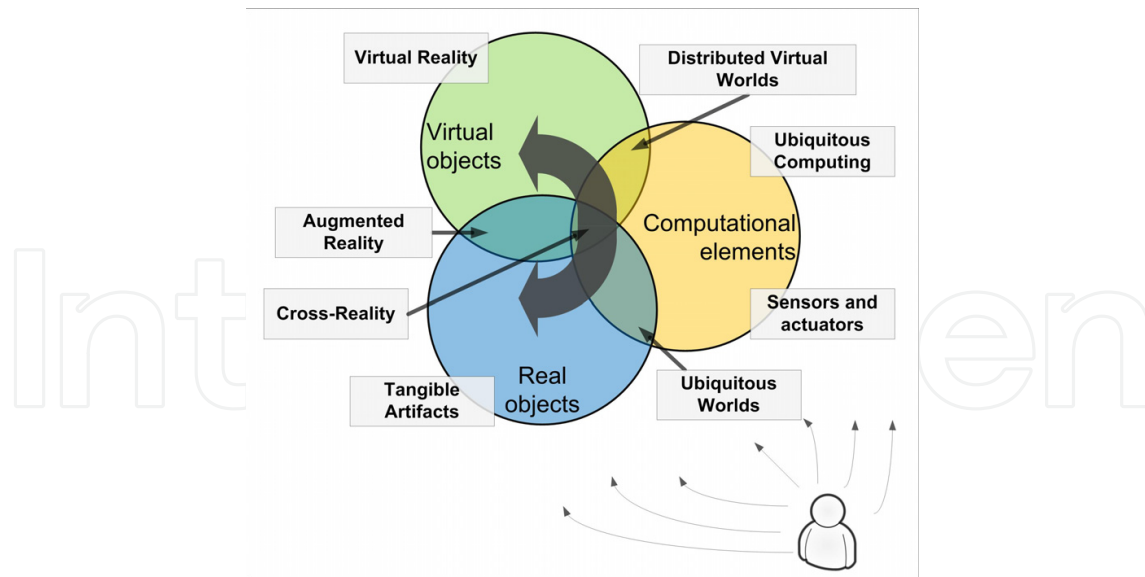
Virtual Reality

Distributed Virtual Worlds

Virtual objects

Ubiquitous Computing

Augmented Reality

Computational elements

Cross-Reality

Sensors and actuators

Tangible Artifacts

Real objects

Ubiquitous Worlds